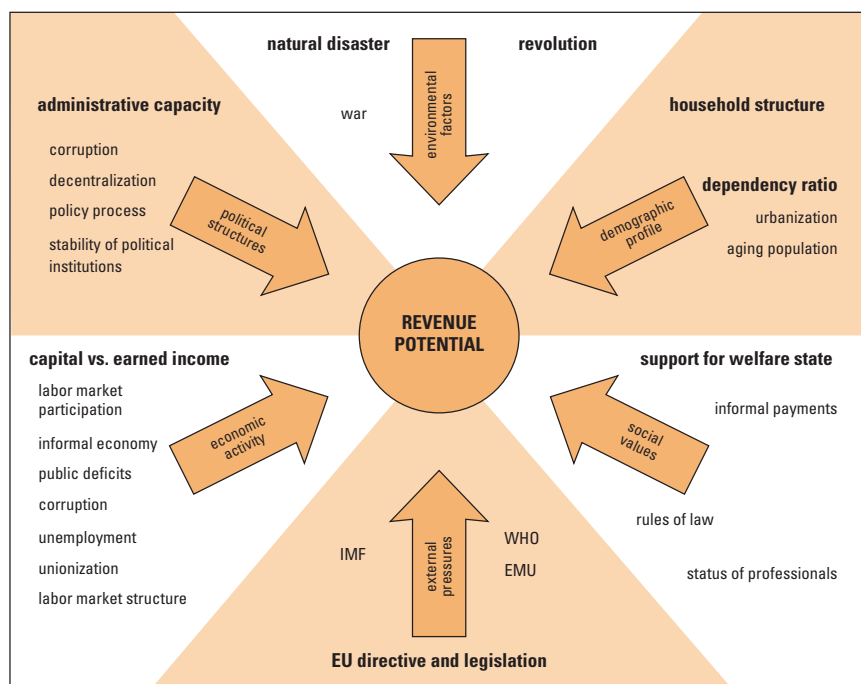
natural disaster

revolution

war

environmental factors

administrative capacity

corruption

decentralization

policy process

stability of political institutions

political structures

household structure

dependency ratio

urbanization

aging population

demographic profile

REVENUE POTENTIAL

capital vs. earned income

labor market participation

informal economy

public deficits

corruption

unemployment

unionization

labor market structure

economic activity

support for welfare state

informal payments

social values

rules of law

status of professionals

IMF

external pressures

WHO

EMU

EU directive and legislation